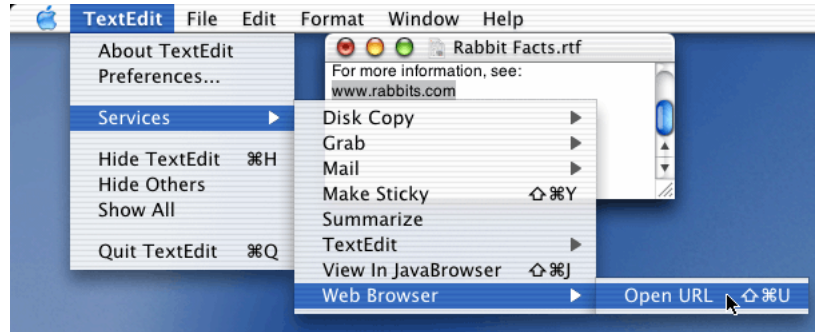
TextEdit File Edit Format Window Help

About TextEdit
Preferences...

Services

Hide TextEdit ⌘H
Hide Others
Show All

Quit TextEdit ⌘Q

Rabbit Facts.rtf
For more information, see:
www.rabbits.com

Disk Copy
Grab
Mail
Make Sticky ⇧⌘Y
Summarize
TextEdit
View In JavaBrowser ⇧⌘J
Web Browser

Open URL ⇧⌘U